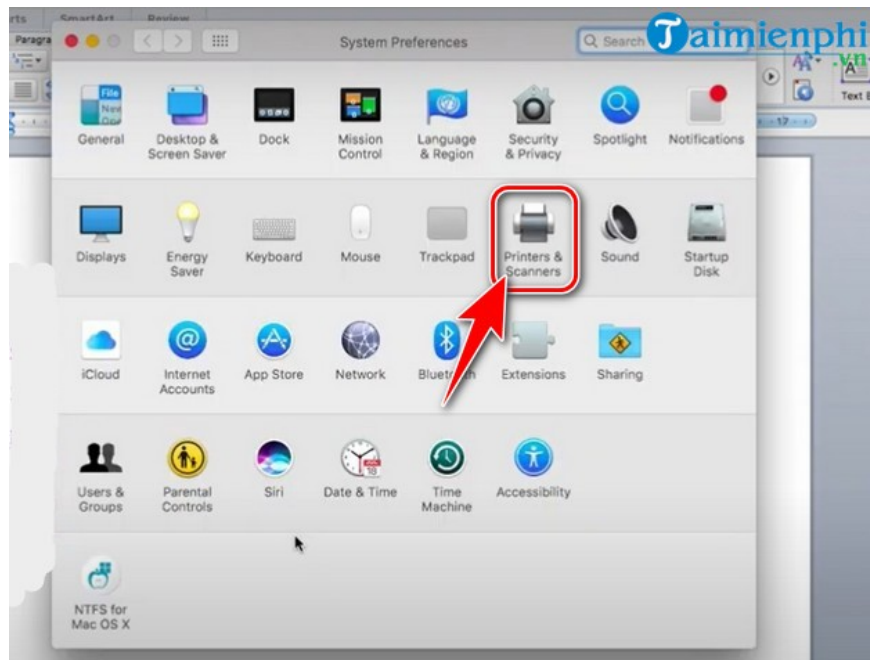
rts SmartArt Review
Paragra

System Preferences

Q Search

Taimienphi .vn

Text B

File New Ope

General
Desktop & Screen Saver
Dock
Mission Control
Language & Region
Security & Privacy
Spotlight
Notifications

Displays
Energy Saver
Keyboard
Mouse
Trackpad
Printers & Scanners
Sound
Startup Disk

iCloud
Internet Accounts
App Store
Network
Bluet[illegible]h
Extensions
Sharing

Users & Groups
Parental Controls
Siri
Date & Time
Time Machine
Accessibility

NTFS for Mac OS X